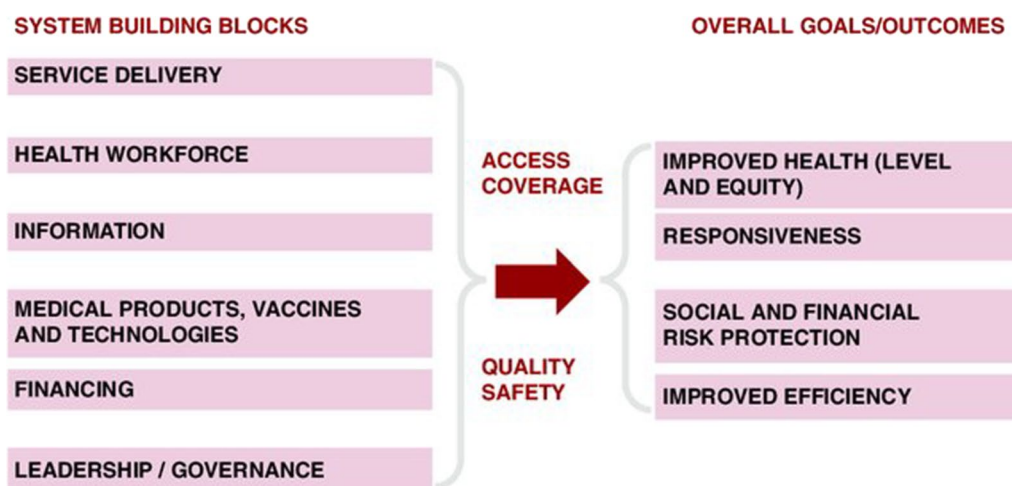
SYSTEM BUILDING BLOCKS

OVERALL GOALS/OUTCOMES

SERVICE DELIVERY

HEALTH WORKFORCE

INFORMATION

MEDICAL PRODUCTS, VACCINES AND TECHNOLOGIES

FINANCING

LEADERSHIP / GOVERNANCE

ACCESS
COVERAGE

QUALITY
SAFETY

IMPROVED HEALTH (LEVEL AND EQUITY)

RESPONSIVENESS

SOCIAL AND FINANCIAL RISK PROTECTION

IMPROVED EFFICIENCY